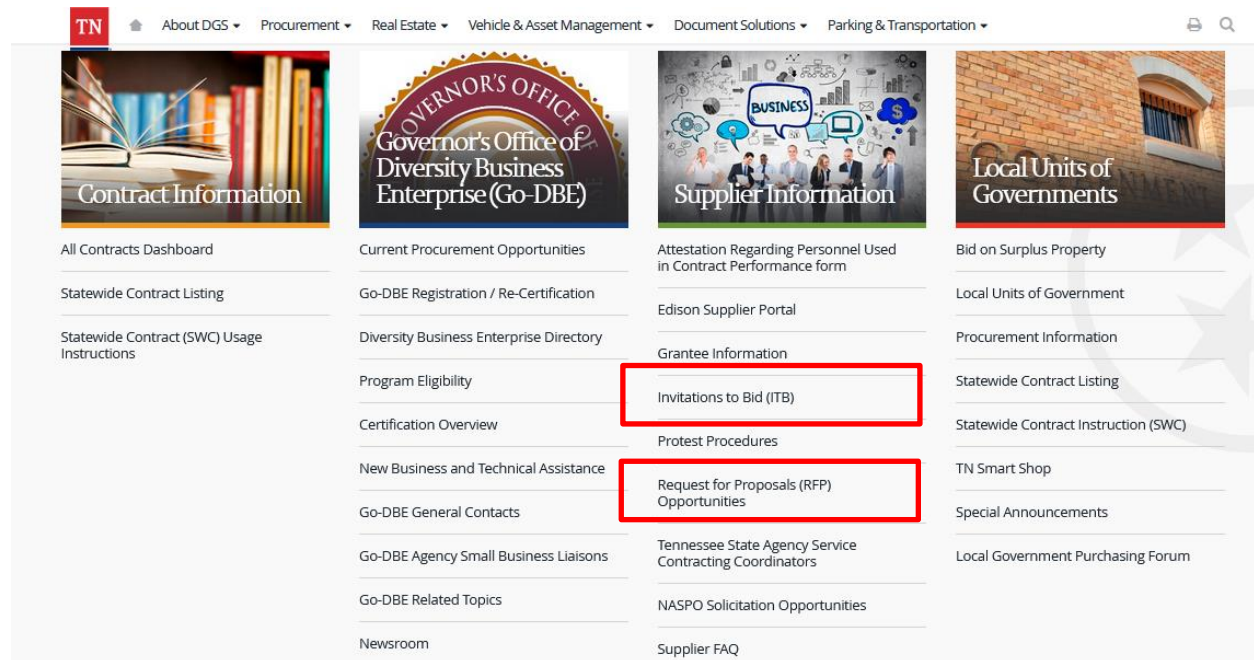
TN About DGS ▾ Procurement ▾ Real Estate ▾ Vehicle & Asset Management ▾ Document Solutions ▾ Parking & Transportation ▾

Contract Information

All Contracts Dashboard

Statewide Contract Listing

Statewide Contract (SWC) Usage Instructions

GOVERNOR'S OFFICE

Governor's Office of Diversity Business Enterprise (Go-DBE)

Current Procurement Opportunities

Go-DBE Registration / Re-Certification

Diversity Business Enterprise Directory

Program Eligibility

Certification Overview

New Business and Technical Assistance

Go-DBE General Contacts

Go-DBE Agency Small Business Liaisons

Go-DBE Related Topics

Newsroom

BUSINESS

Supplier Information

Attestation Regarding Personnel Used in Contract Performance form

Edison Supplier Portal

Grantee Information

Invitations to Bid (ITB)

Protest Procedures

Request for Proposals (RFP) Opportunities

Tennessee State Agency Service Contracting Coordinators

NASPO Solicitation Opportunities

Supplier FAQ

Local Units of Governments

Bid on Surplus Property

Local Units of Government

Procurement Information

Statewide Contract Listing

Statewide Contract Instruction (SWC)

TN Smart Shop

Special Announcements

Local Government Purchasing Forum